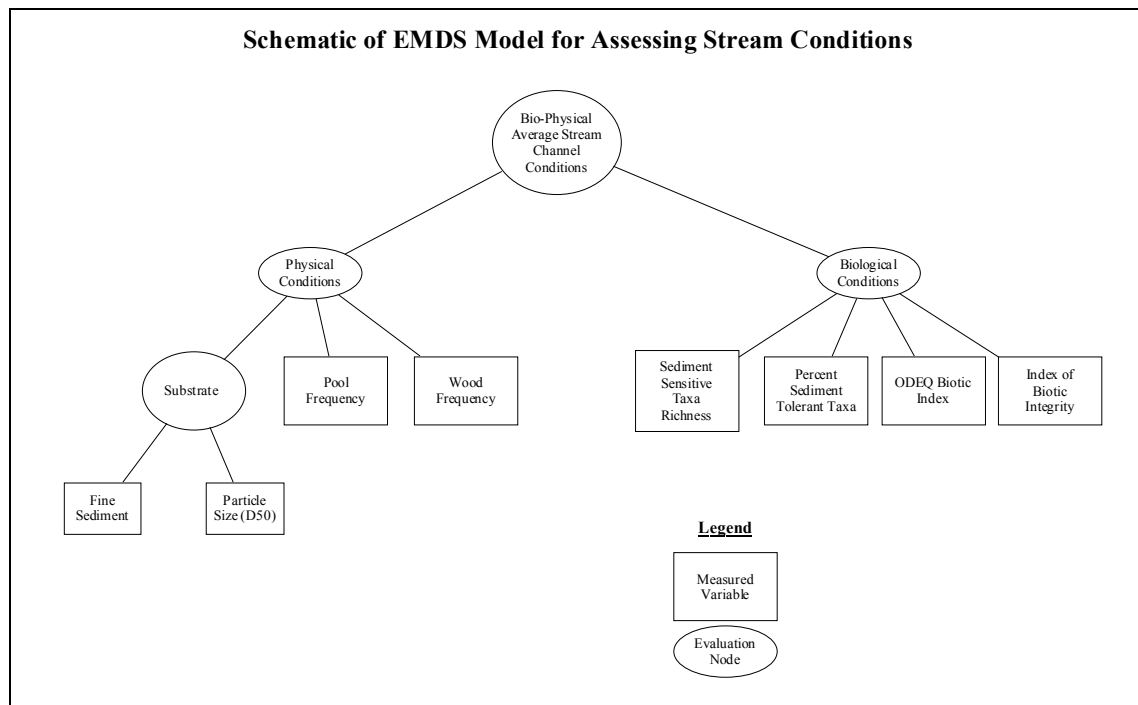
Schematic of EMDS Model for Assessing Stream Conditions

Bio-Physical Average Stream Channel Conditions

Physical Conditions

Biological Conditions

Substrate

Pool Frequency

Wood Frequency

Sediment Sensitive Taxa Richness

Percent Sediment Tolerant Taxa

ODEQ Biotic Index

Index of Biotic Integrity

Fine Sediment

Particle Size (D50)

Legend

Measured Variable

Evaluation Node